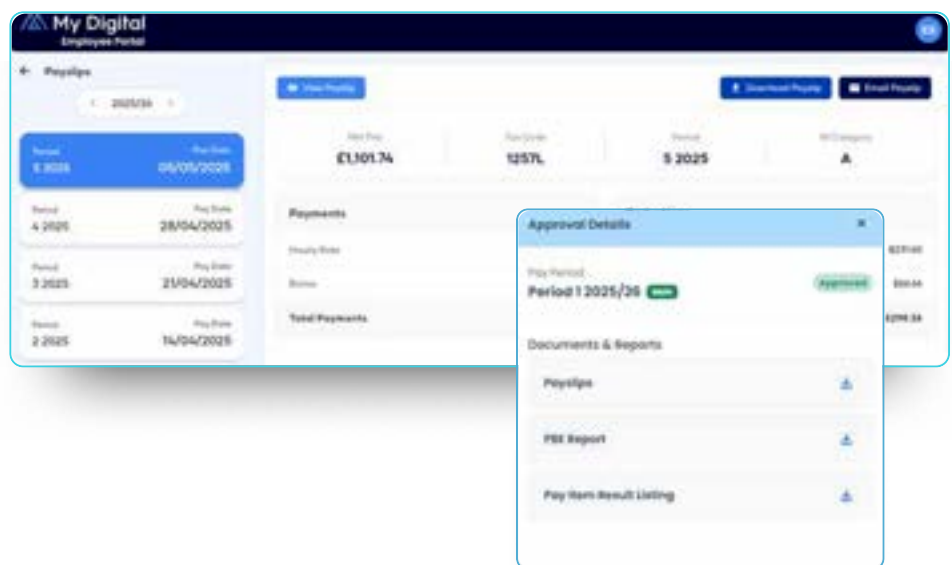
My Digital
Employee Portal

← Payslips

< 2025/26 >

Period
5 2025
Pay Date
05/05/2025

Period
4 2025
Pay Date
28/04/2025

Period
3 2025
Pay Date
21/04/2025

Period
2 2025
Pay Date
14/04/2025

View Payslip

Download Payslip

Email Payslip

Net Pay
£1,101.74

Tax Code
1257L

Period
5 2025

NI Category
A

Payments

Hourly Rate
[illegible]

Bonus
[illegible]

Total Payments
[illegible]

Approval Details ×

Pay Period
Period 1 2025/26 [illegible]
Approved

Documents & Reports

Payslips

P32 Report

Pay Item Result Listing